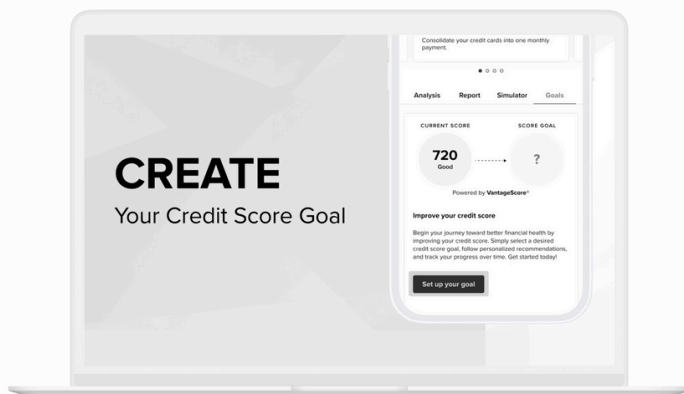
CREATE
Your Credit Score Goal

Consolidate your credit cards into one monthly payment.

Analysis Report Simulator Goals

CURRENT SCORE
720
Good

SCORE GOAL
?

Powered by VantageScore®

Improve your credit score

Begin your journey toward better financial health by improving your credit score. Simply select a desired credit score goal, follow personalized recommendations, and track your progress over time. Get started today!

Set up your goal